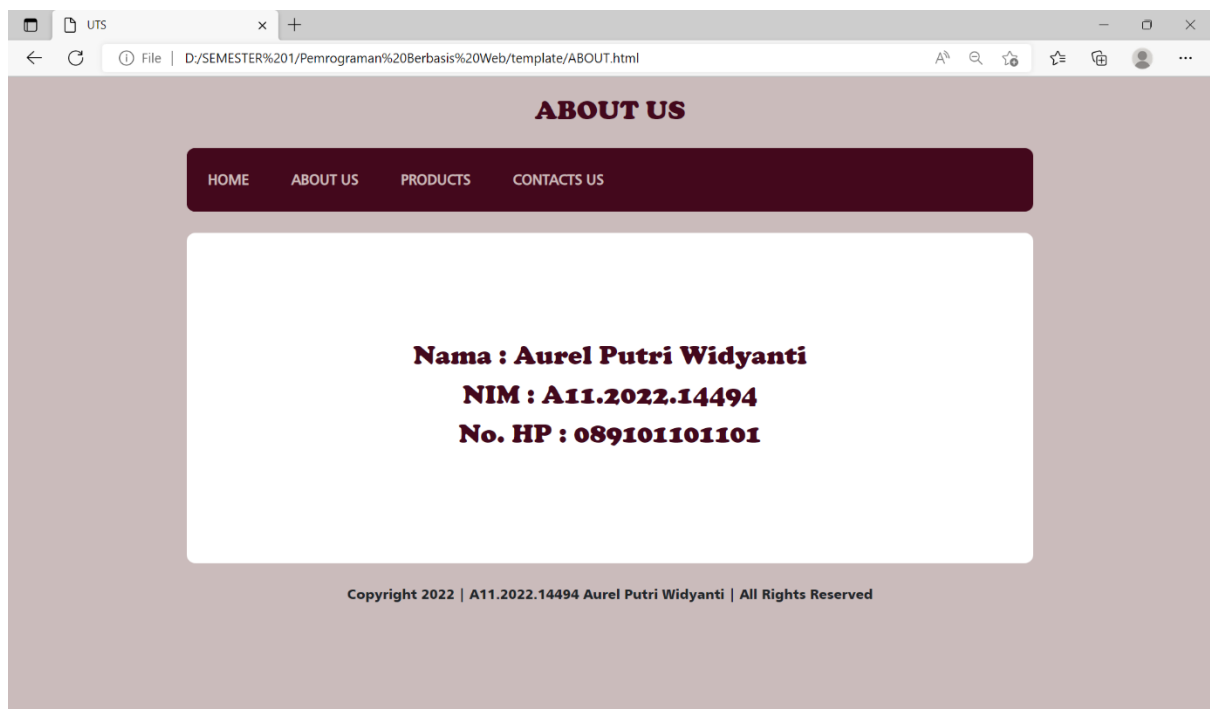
UTS

File | D:/SEMESTER%201/Pemrograman%20Berbasis%20Web/template/ABOUT.html

ABOUT US

HOME ABOUT US PRODUCTS CONTACTS US

Nama : Aurel Putri Widyanti
NIM : A11.2022.14494
No. HP : 089101101101

Copyright 2022 | A11.2022.14494 Aurel Putri Widyanti | All Rights Reserved